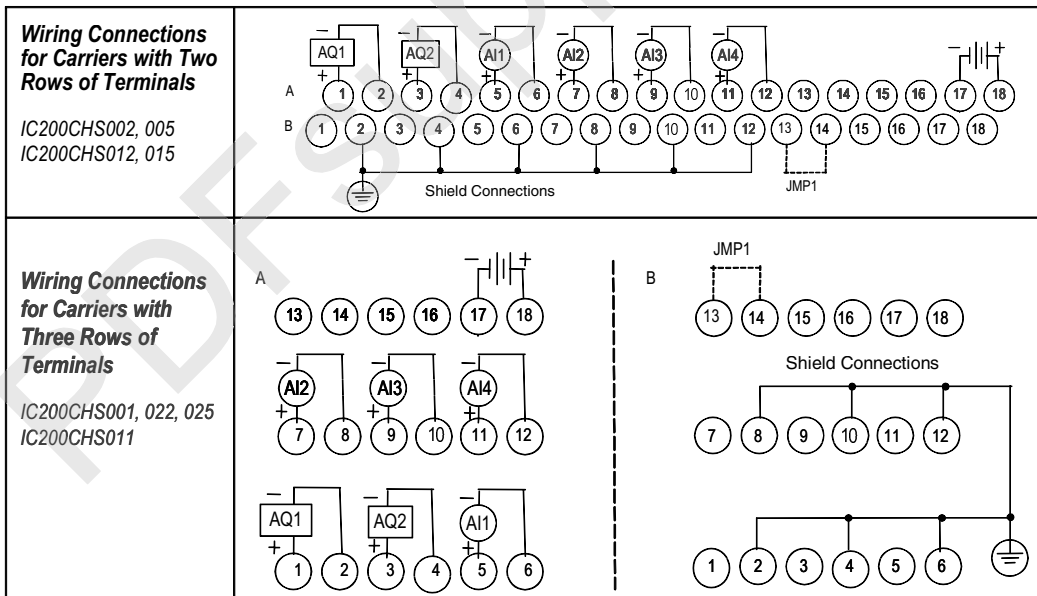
| | |
|---|---|
| ***Wiring Connections for Carriers with Two Rows of Terminals***<br><br>*IC200CHS002, 005*<br>*IC200CHS012, 015* | – AQ1 + – AQ2 + – AI1 + – AI2 + – AI3 + – AI4 + – + <br>A 1 2 3 4 5 6 7 8 9 10 11 12 13 14 15 16 17 18<br>B 1 2 3 4 5 6 7 8 9 10 11 12 13 14 15 16 17 18<br>Shield Connections JMP1 |
| ***Wiring Connections for Carriers with Three Rows of Terminals***<br><br>*IC200CHS001, 022, 025*<br>*IC200CHS011* | A – + <br>13 14 15 16 17 18<br>– AI2 + – AI3 + – AI4 +<br>7 8 9 10 11 12<br>– AQ1 + – AQ2 + AI1<br>1 2 3 4 5 6<br><br>B JMP1<br>13 14 15 16 17 18<br>Shield Connections<br>7 8 9 10 11 12<br>1 2 3 4 5 6 |